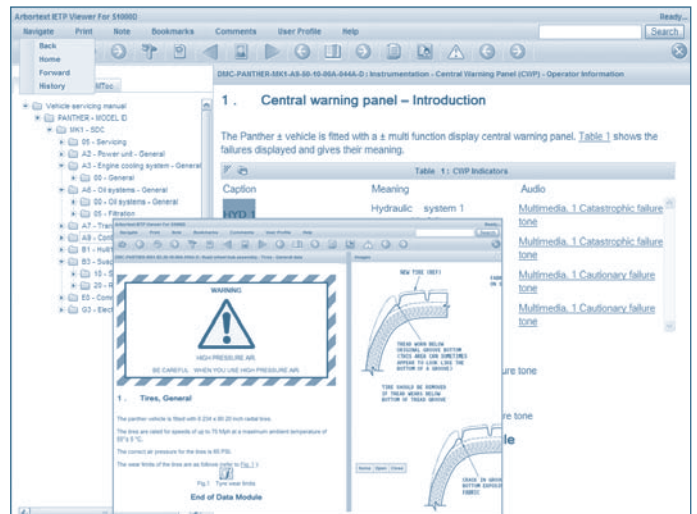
Arbortext IETP Viewer For S1000D

Ready...

Navigate Print Note Bookmarks Comments User Profile Help

Search

Back
Home
Forward
History

MTcc

DMC-PANTHER-MK1-A5-50-10-00A-044A-D : Instrumentation - Central Warning Panel (CWP) - Operator Information

Vehicle-servicing manual
PANTHER - MODEL ID
MK1 - SDC
05 - Servicing
A2 - Power unit - General
A3 - Engine cooling system - General
00 - General
A6 - Oil systems - General
00 - Oil systems - General
05 - Filtration
A7 - Tran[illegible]
A8 - Cont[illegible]
B1 - Hull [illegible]
B3 - Susp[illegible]
10 - S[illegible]
20 - R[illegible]
B5 - Elec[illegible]
E0 - Comr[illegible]
G3 - Elect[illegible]

1 . Central warning panel – Introduction

The Panther ± vehicle is fitted with a ± multi function display central warning panel. Table 1 shows the failures displayed and gives their meaning.

Table 1 : CWP Indicators

| Caption | Meaning | Audio |
|---|---|---|
| HYD 1 | Hydraulic system 1 | Multimedia. 1 Catastrophic failure tone |
| | | Multimedia. 1 Catastrophic failure tone |
| | | Multimedia. 1 Cautionary failure tone |
| | | Multimedia. 1 Cautionary failure tone |

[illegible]re tone

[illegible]re tone

Arbortext IETP Viewer For S1000D

Ready

Navigate Print Note Bookmarks Comments User Profile Help

Search

DMC-PANTHER-MK1-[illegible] - Road wheel hub assembly - Tires - General data

Images

WARNING

HIGH PRESSURE AIR.

BE CAREFUL WHEN YOU USE HIGH PRESSURE AIR.

1 . Tires, General

The panther vehicle is fitted with 8.234 x 80.20 inch radial tires.

The tires are rated for speeds of up to 75 Mph at a maximum ambient temperature of 50°± 5°C.

The correct air pressure for the tires is 65 PSI.

The wear limits of the tires are as follows (refer to Fig 1 ):

Fig 1 Tyre wear limits

End of Data Module

NEW TIRE (REF)

TREAD WORN BELOW ORIGINAL GROOVE BOTTOM (TREAD AREA CAN SOMETIMES APPEAR TO LOOK LIKE THE BOTTOM OF A GROOVE)

TIRE SHOULD BE REMOVED IF TREAD WEARS BELOW ORIGINAL GROOVE BOTTOM

CRACK IN GROOVE BOTTOM EXPOSED FABRIC

Home Open Close